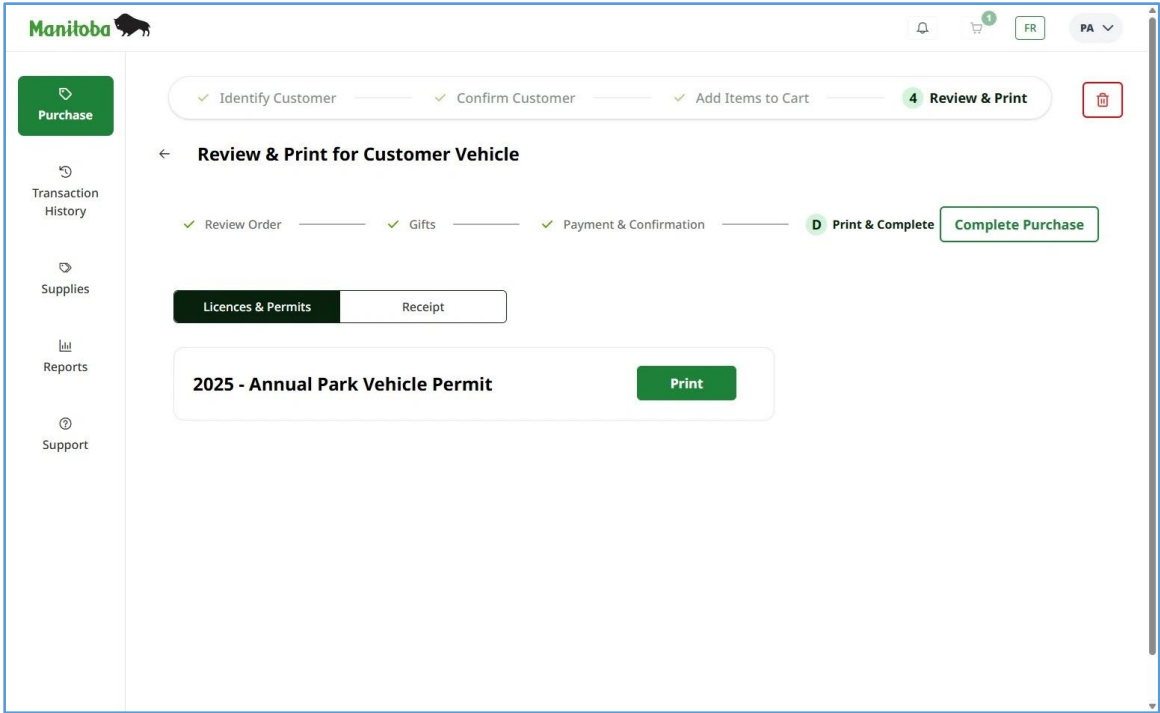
Manitoba

1 FR PA

Purchase

Transaction History

Supplies

Reports

Support

Identify Customer Confirm Customer Add Items to Cart 4 Review & Print

Review & Print for Customer Vehicle

Review Order Gifts Payment & Confirmation D Print & Complete

Complete Purchase

Licences & Permits Receipt

2025 - Annual Park Vehicle Permit

Print